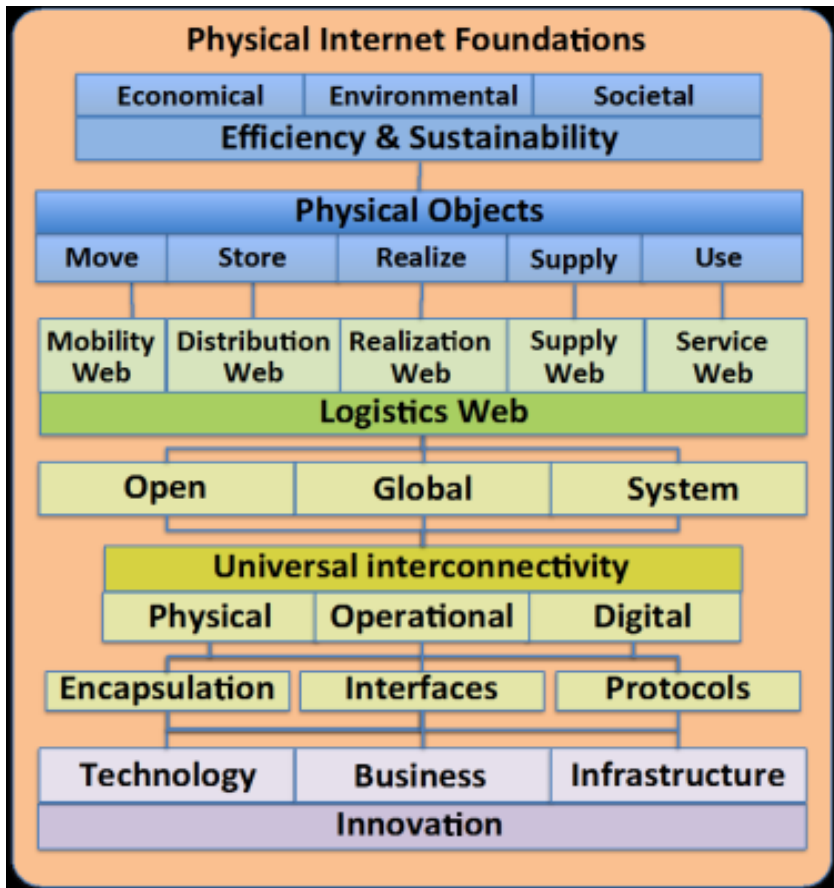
Physical Internet Foundations

| Economical | Environmental | Societal |
|---|---|---|

Efficiency & Sustainability

Physical Objects

| Move | Store | Realize | Supply | Use |
|---|---|---|---|---|

| Mobility Web | Distribution Web | Realization Web | Supply Web | Service Web |
|---|---|---|---|---|

Logistics Web

| Open | Global | System |
|---|---|---|

Universal interconnectivity

| Physical | Operational | Digital |
|---|---|---|

| Encapsulation | Interfaces | Protocols |
|---|---|---|

| Technology | Business | Infrastructure |
|---|---|---|

Innovation